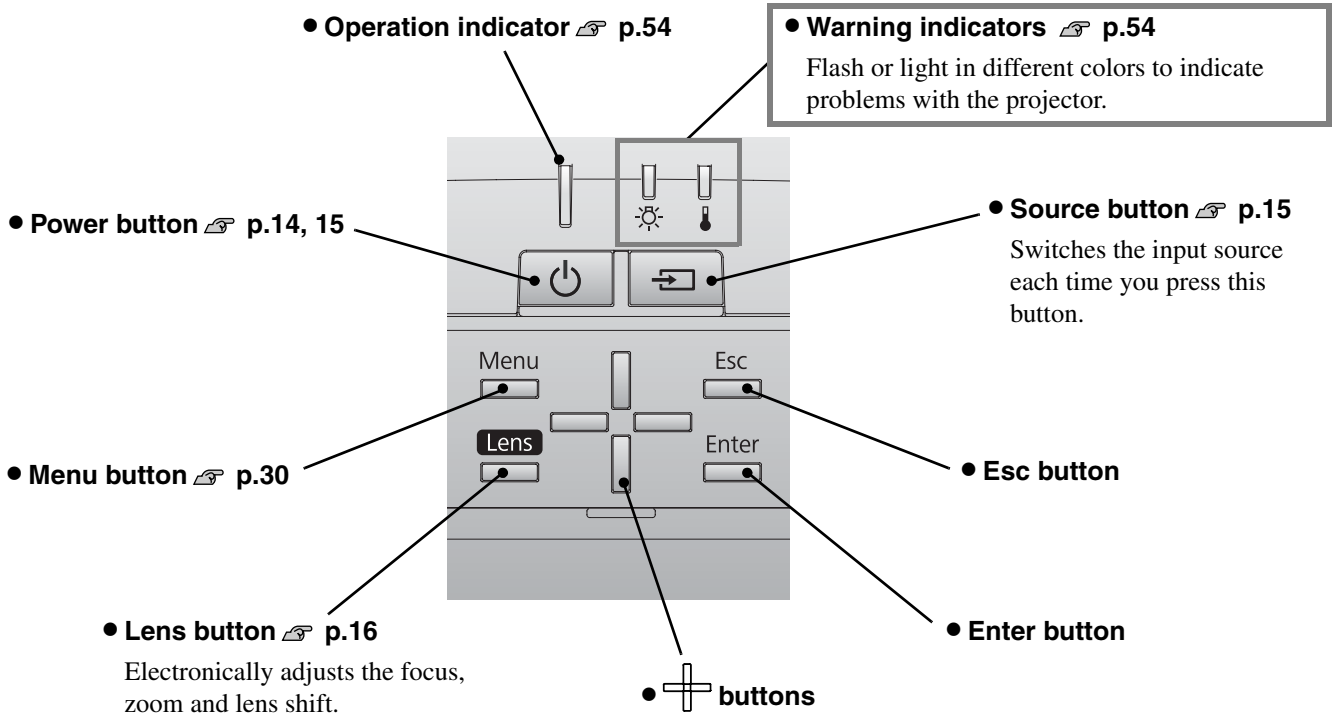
• Operation indicator ☞ p.54

• Warning indicators ☞ p.54
Flash or light in different colors to indicate problems with the projector.

• Power button ☞ p.14, 15

• Source button ☞ p.15
Switches the input source each time you press this button.

Menu

Esc

Lens

Enter

• Menu button ☞ p.30

• Esc button

• Lens button ☞ p.16
Electronically adjusts the focus, zoom and lens shift.

• ✚ buttons

• Enter button